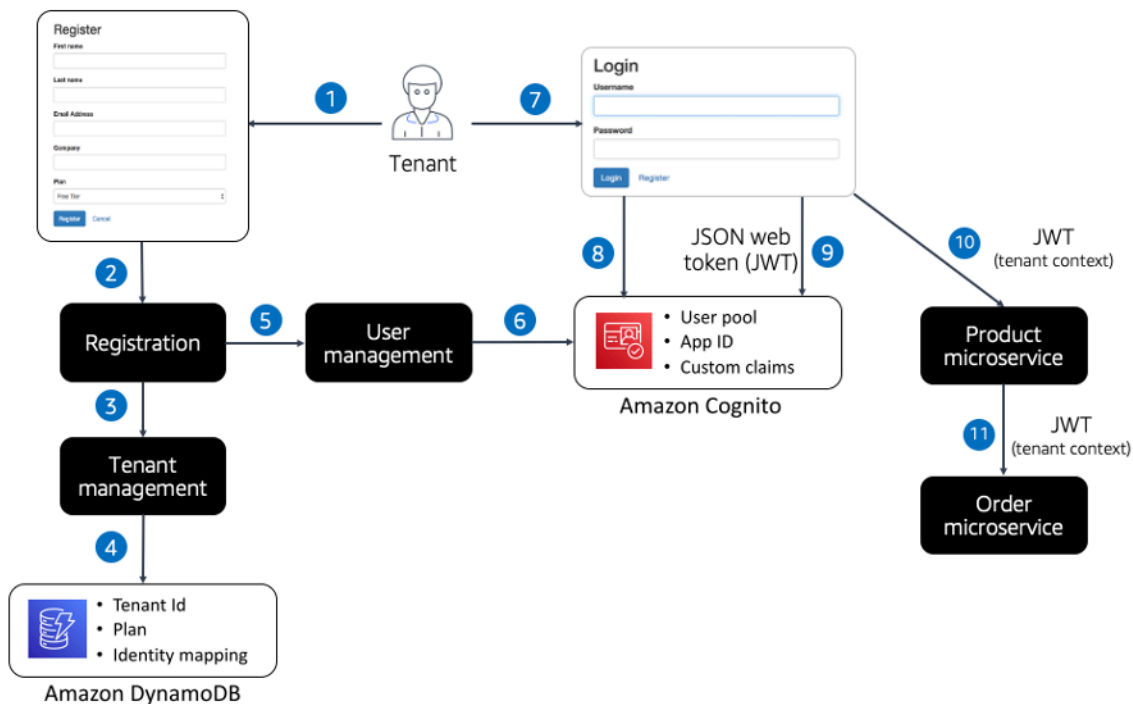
Register
First name
Last name
Email Address
Company
Plan
Free Tier
Register Cancel

1

Tenant

7

Login
Username
Password
Login Register

2

8

JSON web token (JWT)

9

10

JWT
(tenant context)

Registration

5

User management

6

• User pool
• App ID
• Custom claims

Amazon Cognito

Product microservice

3

Tenant management

11

JWT
(tenant context)

Order microservice

4

• Tenant Id
• Plan
• Identity mapping

Amazon DynamoDB